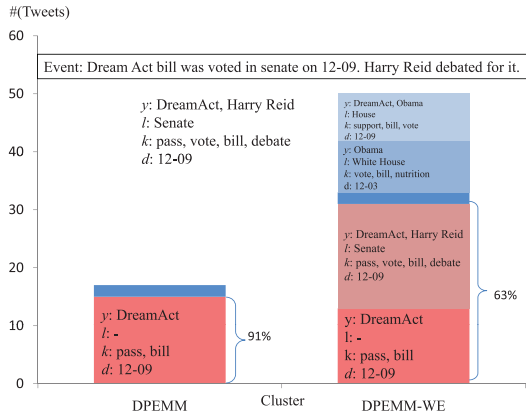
#(Tweets)

60
50
40
30
20
10
0

Event: Dream Act bill was voted in senate on 12-09. Harry Reid debated for it.

*y*: DreamAct, Harry Reid
*l*: Senate
*k*: pass, vote, bill, debate
*d*: 12-09

*y*: DreamAct, Obama
*l*: House
*k*: support, bill, vote
*d*: 12-09

*y*: Obama
*l*: White House
*k*: vote, bill, nutrition
*d*: 12-03

*y*: DreamAct, Harry Reid
*l*: Senate
*k*: pass, vote, bill, debate
*d*: 12-09

63%

*y*: DreamAct
*l*: -
*k*: pass, bill
*d*: 12-09

91%

y: DreamAct
l: -
k: pass, bill
d: 12-09

DPEMM Cluster DPEMM-WE